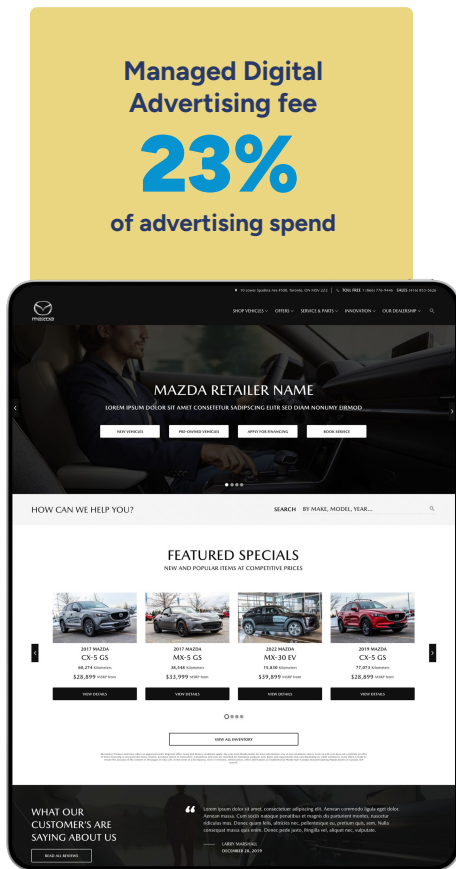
Managed Digital Advertising fee

23%

of advertising spend

95 Jones Spadina Ave #500, Toronto, ON M5V 2Z2 | TOLL FREE 1 (866) 776-9446 SALES (416) 855-5620

mazda

SHOP VEHICLES OFFERS SERVICE & PARTS INNOVATION OUR DEALERSHIP

MAZDA RETAILER NAME

LOREM IPSUM DOLOR SIT AMET CONSETETUR SADIPSCING ELITR SED DIAM NONUMY EIRMOD

NEW VEHICLES | PRE-OWNED VEHICLES | APPLY FOR FINANCING | BOOK SERVICE

HOW CAN WE HELP YOU?

SEARCH BY MAKE, MODEL, YEAR...

FEATURED SPECIALS

NEW AND POPULAR ITEMS AT COMPETITIVE PRICES

| 2017 MAZDA | 2017 MAZDA | 2022 MAZDA | 2019 MAZDA |
|---|---|---|---|
| CX-5 GS | MX-5 GS | MX-30 EV | CX-5 GS |
| 68,274 Kilometres | 38,548 Kilometres | 10,830 Kilometres | 77,073 Kilometres |
| $28,899 MSRP from | $33,999 MSRP from | $39,899 MSRP from | $28,899 MSRP from |
| VIEW DETAILS | VIEW DETAILS | VIEW DETAILS | VIEW DETAILS |

VIEW ALL INVENTORY

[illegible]

WHAT OUR CUSTOMER'S ARE SAYING ABOUT US

READ ALL REVIEWS

Lorem ipsum dolor sit amet, consectetuer adipiscing elit. Aenean commodo ligula eget dolor. Aenean massa. Cum sociis natoque penatibus et magnis dis parturient montes, nascetur ridiculus mus. Donec quam felis, ultricies nec, pellentesque eu, pretium quis, sem. Nulla consequat massa quis enim. Donec pede justo, fringilla vel, aliquet nec, vulputate.

LARRY MARSHALL
DECEMBER 28, 2019